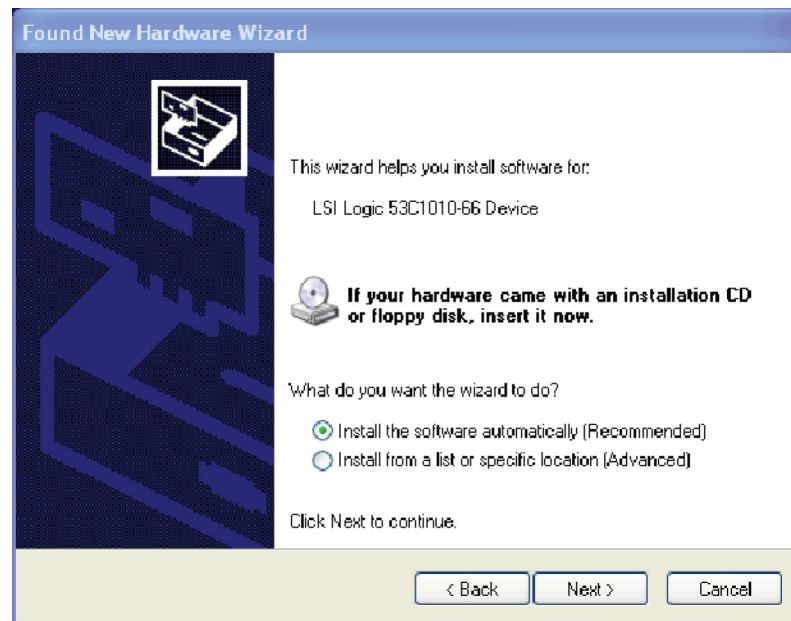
Found New Hardware Wizard

This wizard helps you install software for:

LSI Logic 53C1010-66 Device

If your hardware came with an installation CD or floppy disk, insert it now.

What do you want the wizard to do?

Install the software automatically (Recommended)

Install from a list or specific location (Advanced)

Click Next to continue.

< Back

Next >

Cancel